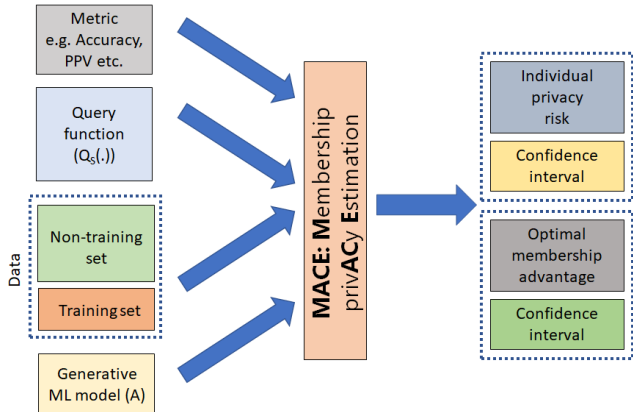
Metric
e.g. Accuracy,
PPV etc.

Query
function
$(Q_S(.))$

Data

Non-training
set

Training set

Generative
ML model (A)

MACE: Membership
privACy Estimation

Individual
privacy
risk

Confidence
interval

Optimal
membership
advantage

Confidence
interval